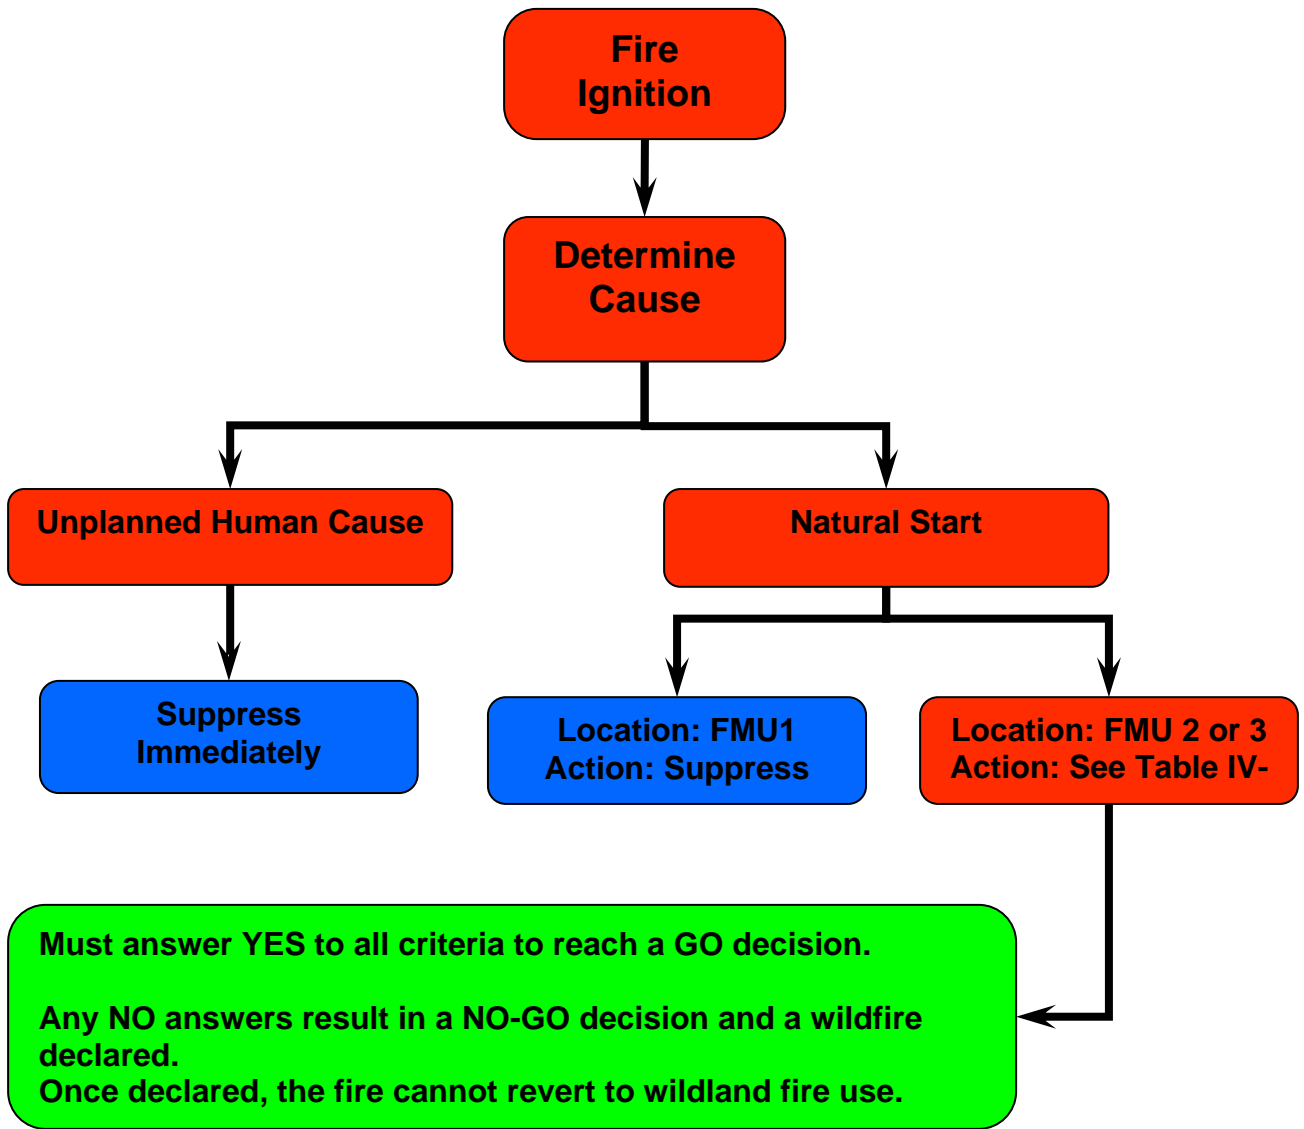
Fire Ignition

Determine Cause

Unplanned Human Cause

Natural Start

Suppress Immediately

Location: FMU1
Action: Suppress

Location: FMU 2 or 3
Action: See Table IV-

Must answer YES to all criteria to reach a GO decision.

Any NO answers result in a NO-GO decision and a wildfire declared.
Once declared, the fire cannot revert to wildland fire use.